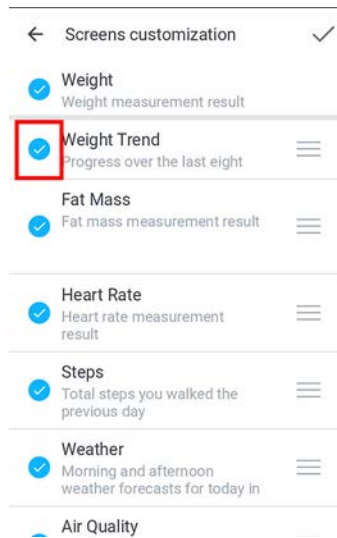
← Screens customization ✓

Weight
Weight measurement result

Weight Trend
Progress over the last eight

Fat Mass
Fat mass measurement result

Heart Rate
Heart rate measurement result

Steps
Total steps you walked the previous day

Weather
Morning and afternoon weather forecasts for today in

Air Quality